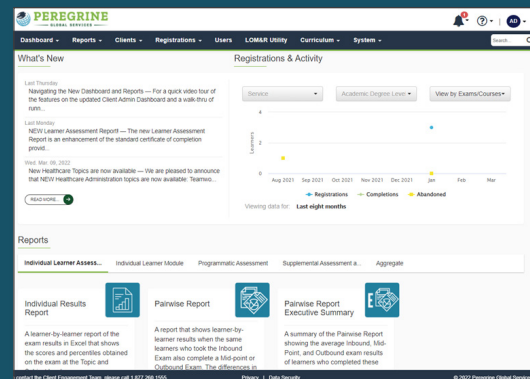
PEREGRINE
GLOBAL SERVICES

AD

Dashboard ▾ Reports ▾ Clients ▾ Registrations ▾ Users LOM&R Utility Curriculum ▾ System ▾ Search...

What's New

Last Thursday
Navigating the New Dashboard and Reports — For a quick video tour of the features on the updated Client Admin Dashboard and a walk-thru of runn...

Last Monday
NEW Learner Assessment Report — The new Learner Assessment Report is an enhancement of the standard certificate of completion provid...

Wed. Mar. 09, 2022
New Healthcare Topics are now available — We are pleased to announce that NEW Healthcare Administration topics are now available: Teamwo...

READ MORE

Registrations & Activity

Service ▾ Academic Degree Level ▾ View by Exams/Courses ▾

4
2
0
Learners

Aug 2021 Sep 2021 Oct 2021 Nov 2021 Dec 2021 Jan Feb Mar

Registrations Completions Abandoned

Viewing data for: Last eight months

Reports

Individual Learner Assess... Individual Learner Module Programmatic Assessment Supplemental Assessment a... Aggregate

Individual Results Report
A learner-by-learner report of the exam results in Excel that shows the scores and percentiles obtained on the exam at the Topic and

Pairwise Report
A report that shows learner-by-learner results when the same learners who took the Inbound Exam also complete a Mid-point or Outbound Exam. The differences in

Pairwise Report Executive Summary
A summary of the Pairwise Report showing the average Inbound, Mid-Point, and Outbound exam results of learners who completed these

contact the Client Engagement Team, please call 1.877.268.1555 Privacy | Data Security © 2022 Peregrine Global Services